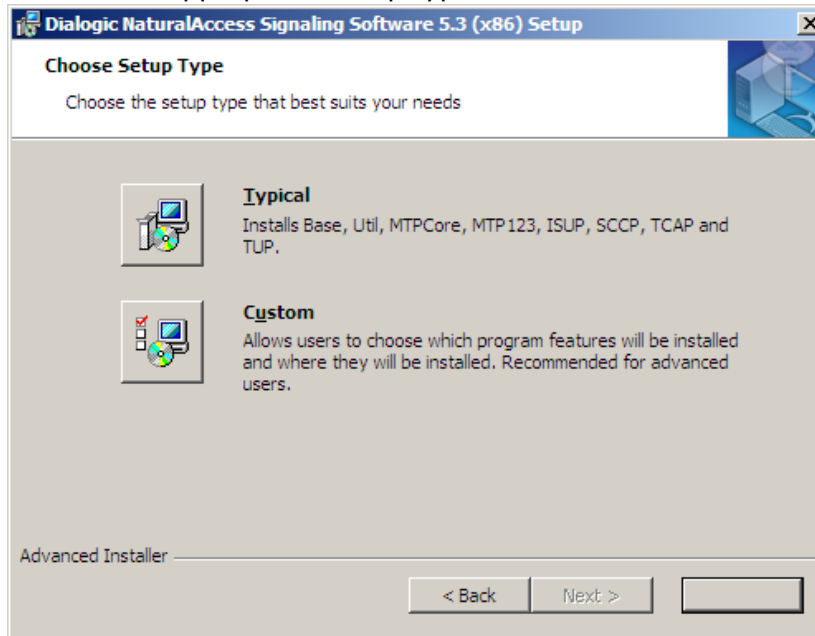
Dialogic NaturalAccess Signaling Software 5.3 (x86) Setup

Choose Setup Type

Choose the setup type that best suits your needs

Typical
Installs Base, Util, MTPCore, MTP123, ISUP, SCCP, TCAP and TUP.

Custom
Allows users to choose which program features will be installed and where they will be installed. Recommended for advanced users.

Advanced Installer

< Back
Next >